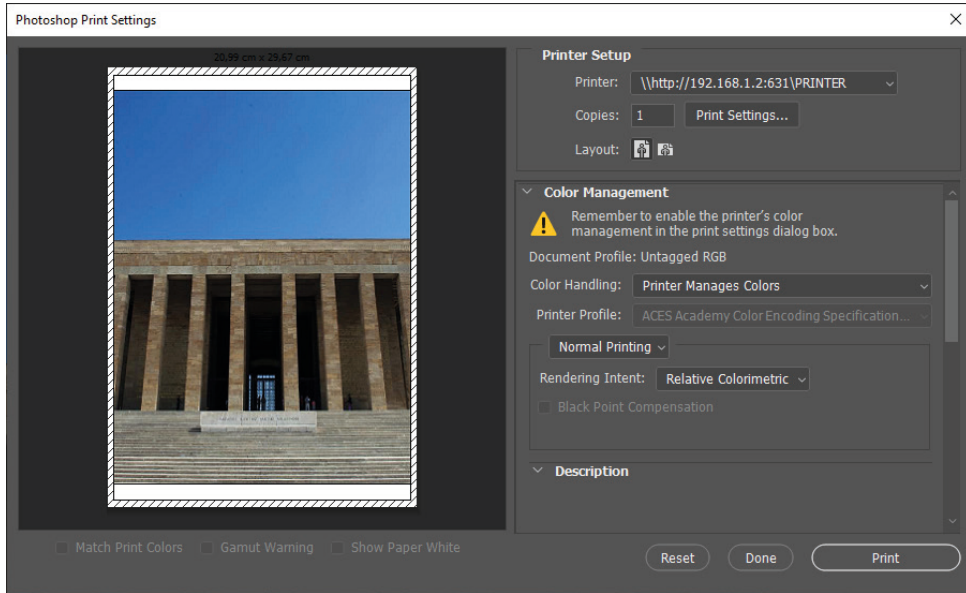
Photoshop Print Settings

20,99 cm x 29,67 cm

Printer Setup

Printer: \\http://192.168.1.2:631\PRINTER

Copies: 1 Print Settings...

Layout:

Color Management

Remember to enable the printer's color management in the print settings dialog box.

Document Profile: Untagged RGB

Color Handling: Printer Manages Colors

Printer Profile: ACES Academy Color Encoding Specification...

Normal Printing

Rendering Intent: Relative Colorimetric

Black Point Compensation

Description

Match Print Colors Gamut Warning Show Paper White

Reset Done Print